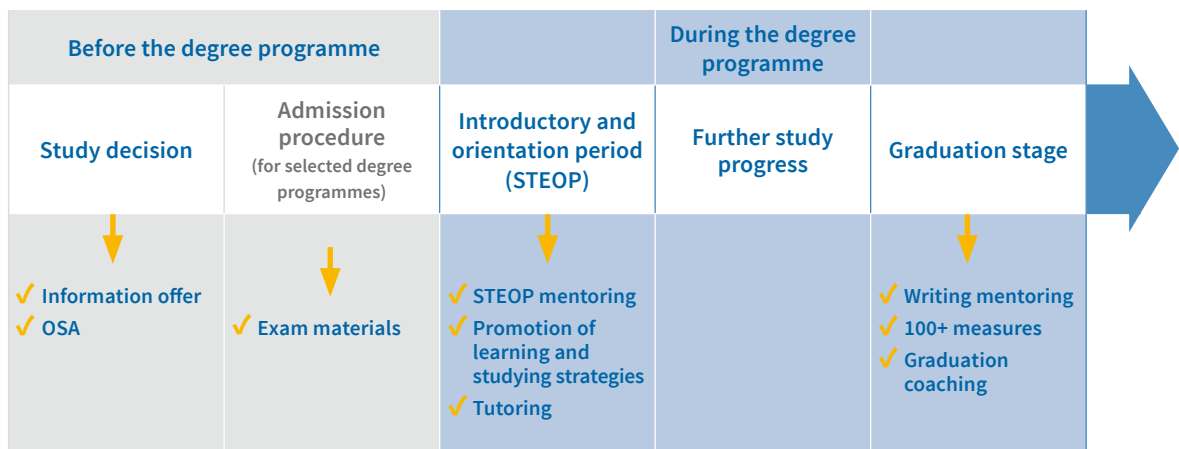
| Before the degree programme | | During the degree programme | | |
|---|---|---|---|---|
| Study decision | Admission procedure (for selected degree programmes) | Introductory and orientation period (STEOP) | Further study progress | Graduation stage |
| ✓ Information offer<br>✓ OSA | ✓ Exam materials | ✓ STEOP mentoring<br>✓ Promotion of learning and studying strategies<br>✓ Tutoring | | ✓ Writing mentoring<br>✓ 100+ measures<br>✓ Graduation coaching |